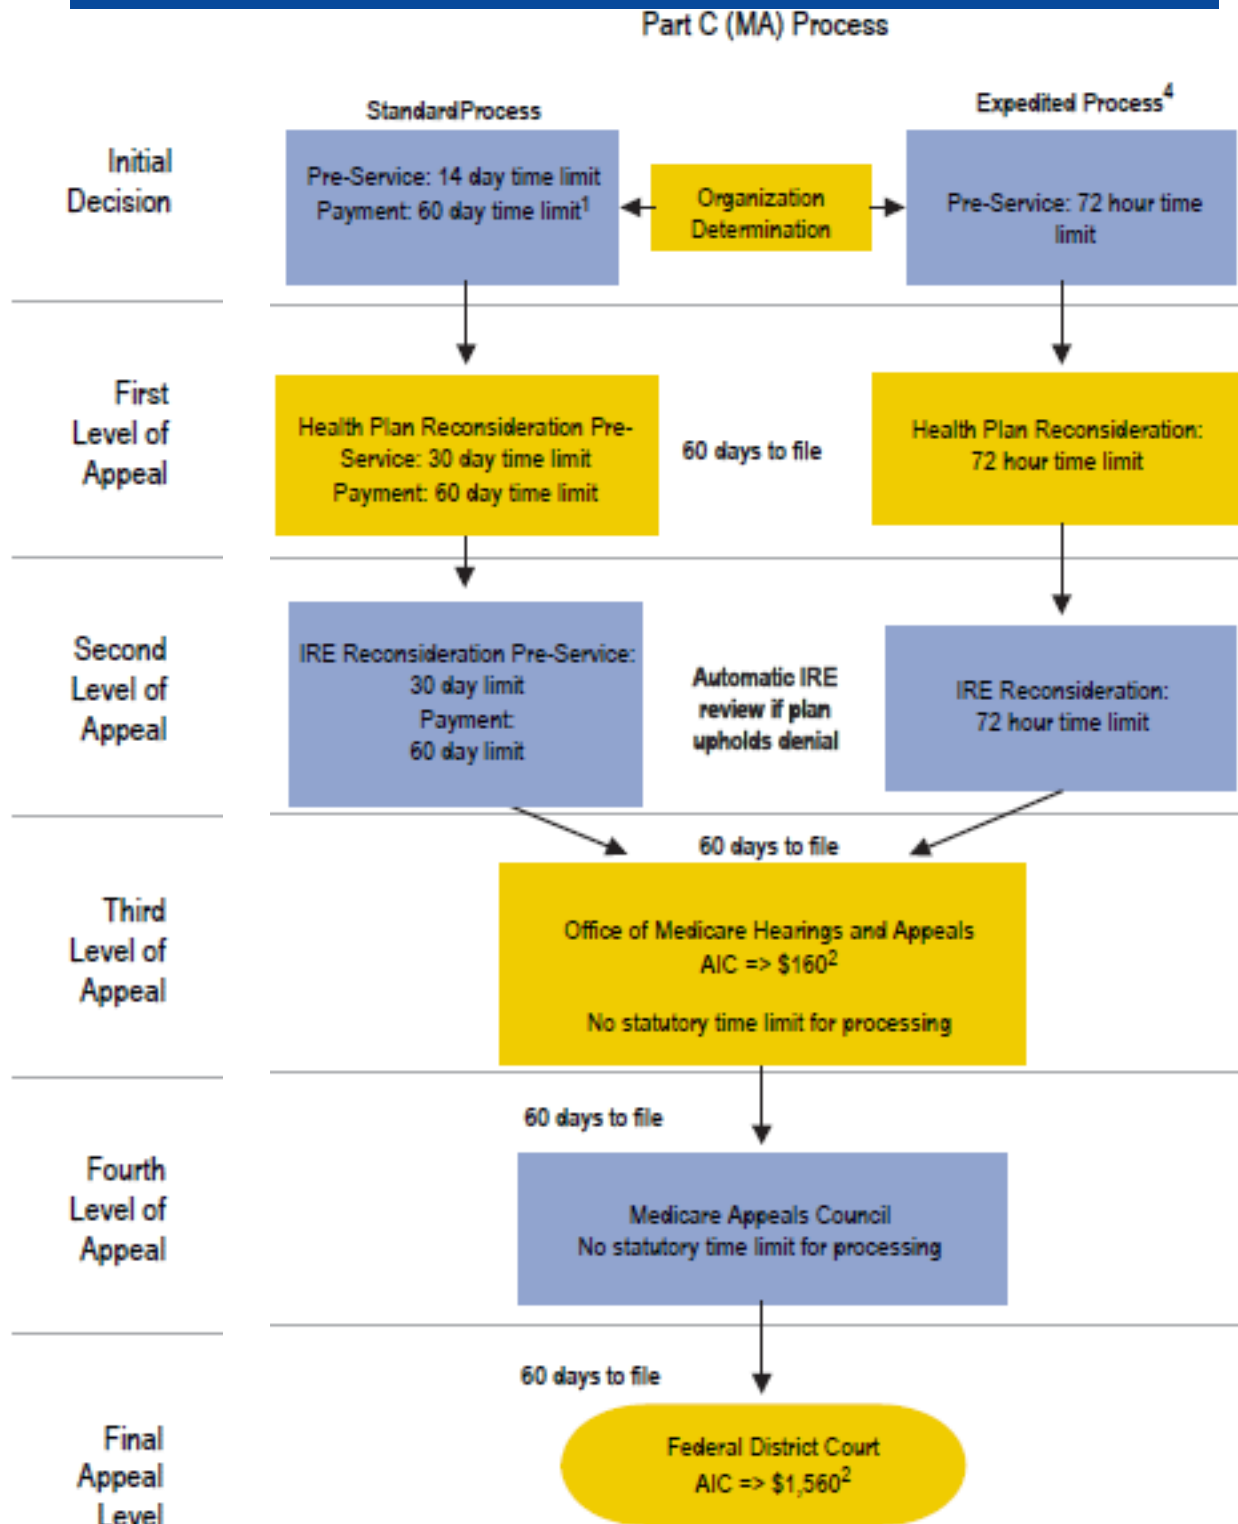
Part C (MA) Process

Standard Process

Expedited Process$^4$

Initial Decision

Pre-Service: 14 day time limit
Payment: 60 day time limit$^1$

Organization Determination

Pre-Service: 72 hour time limit

First Level of Appeal

Health Plan Reconsideration Pre-Service: 30 day time limit
Payment: 60 day time limit

60 days to file

Health Plan Reconsideration: 72 hour time limit

Second Level of Appeal

IRE Reconsideration Pre-Service: 30 day limit
Payment: 60 day limit

Automatic IRE review if plan upholds denial

IRE Reconsideration: 72 hour time limit

Third Level of Appeal

60 days to file

Office of Medicare Hearings and Appeals
AIC => \$160$^2$

No statutory time limit for processing

Fourth Level of Appeal

60 days to file

Medicare Appeals Council
No statutory time limit for processing

Final Appeal Level

60 days to file

Federal District Court
AIC => \$1,560$^2$